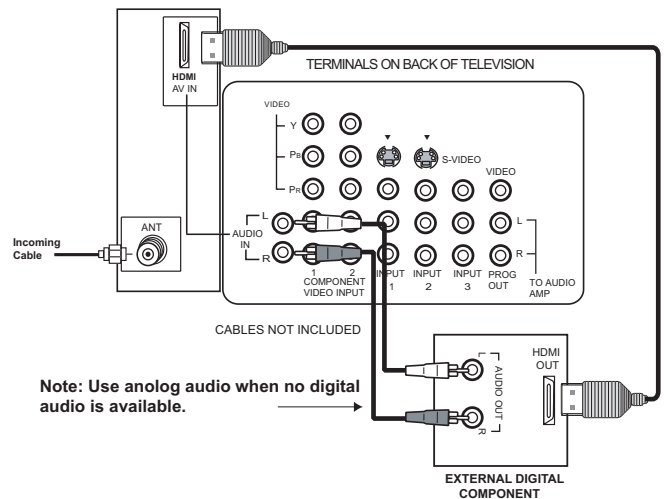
HDMI
AV IN

TERMINALS ON BACK OF TELEVISION

VIDEO
Y
PB
PR

S-VIDEO

VIDEO

ANT

Incoming Cable

AUDIO IN
L
R

L
R

1
2
COMPONENT VIDEO INPUT

INPUT 1

INPUT 2

INPUT 3

PROG OUT

TO AUDIO AMP

CABLES NOT INCLUDED

Note: Use anolog audio when no digital audio is available.

L
AUDIO OUT
R

HDMI OUT

EXTERNAL DIGITAL COMPONENT